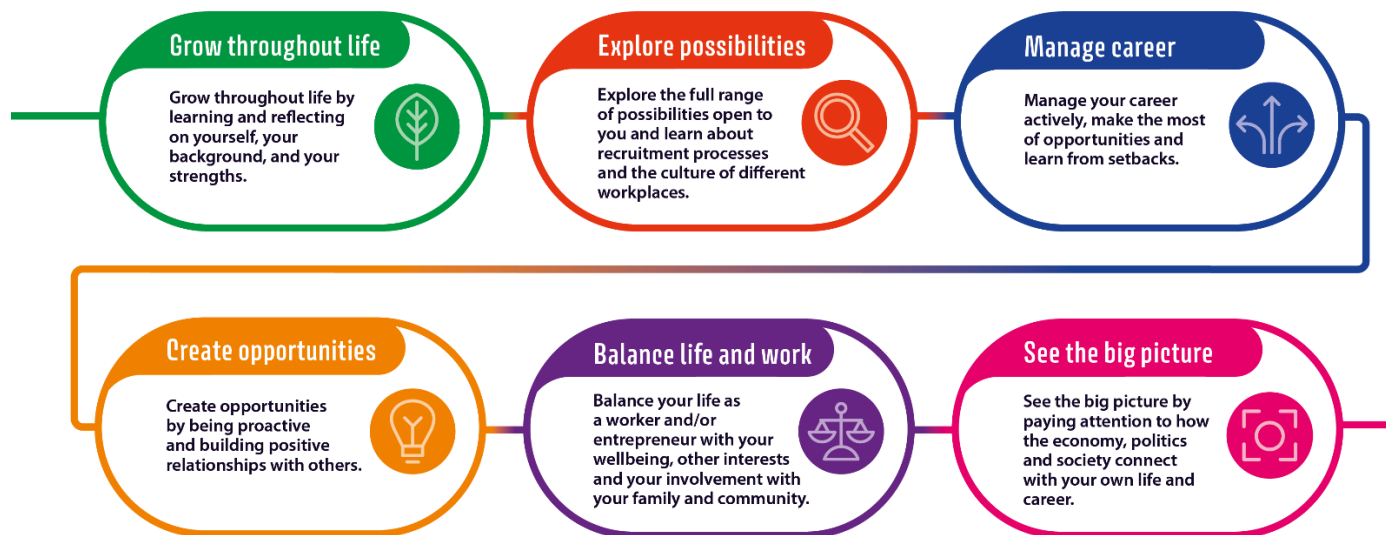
Grow throughout life

Grow throughout life by learning and reflecting on yourself, your background, and your strengths.

Explore possibilities

Explore the full range of possibilities open to you and learn about recruitment processes and the culture of different workplaces.

Manage career

Manage your career actively, make the most of opportunities and learn from setbacks.

Create opportunities

Create opportunities by being proactive and building positive relationships with others.

Balance life and work

Balance your life as a worker and/or entrepreneur with your wellbeing, other interests and your involvement with your family and community.

See the big picture

See the big picture by paying attention to how the economy, politics and society connect with your own life and career.